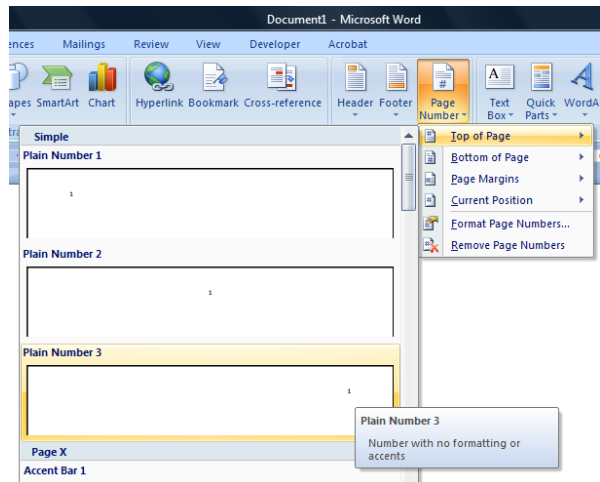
Document1 - Microsoft Word

ences Mailings Review View Developer Acrobat

apes SmartArt Chart Hyperlink Bookmark Cross-reference Header Footer Page Number Text Box Quick Parts WordA

Simple

Plain Number 1

1

Plain Number 2

1

Plain Number 3

1

Page X

Accent Bar 1

Top of Page

Bottom of Page

Page Margins

Current Position

Format Page Numbers...

Remove Page Numbers

Plain Number 3

Number with no formatting or accents